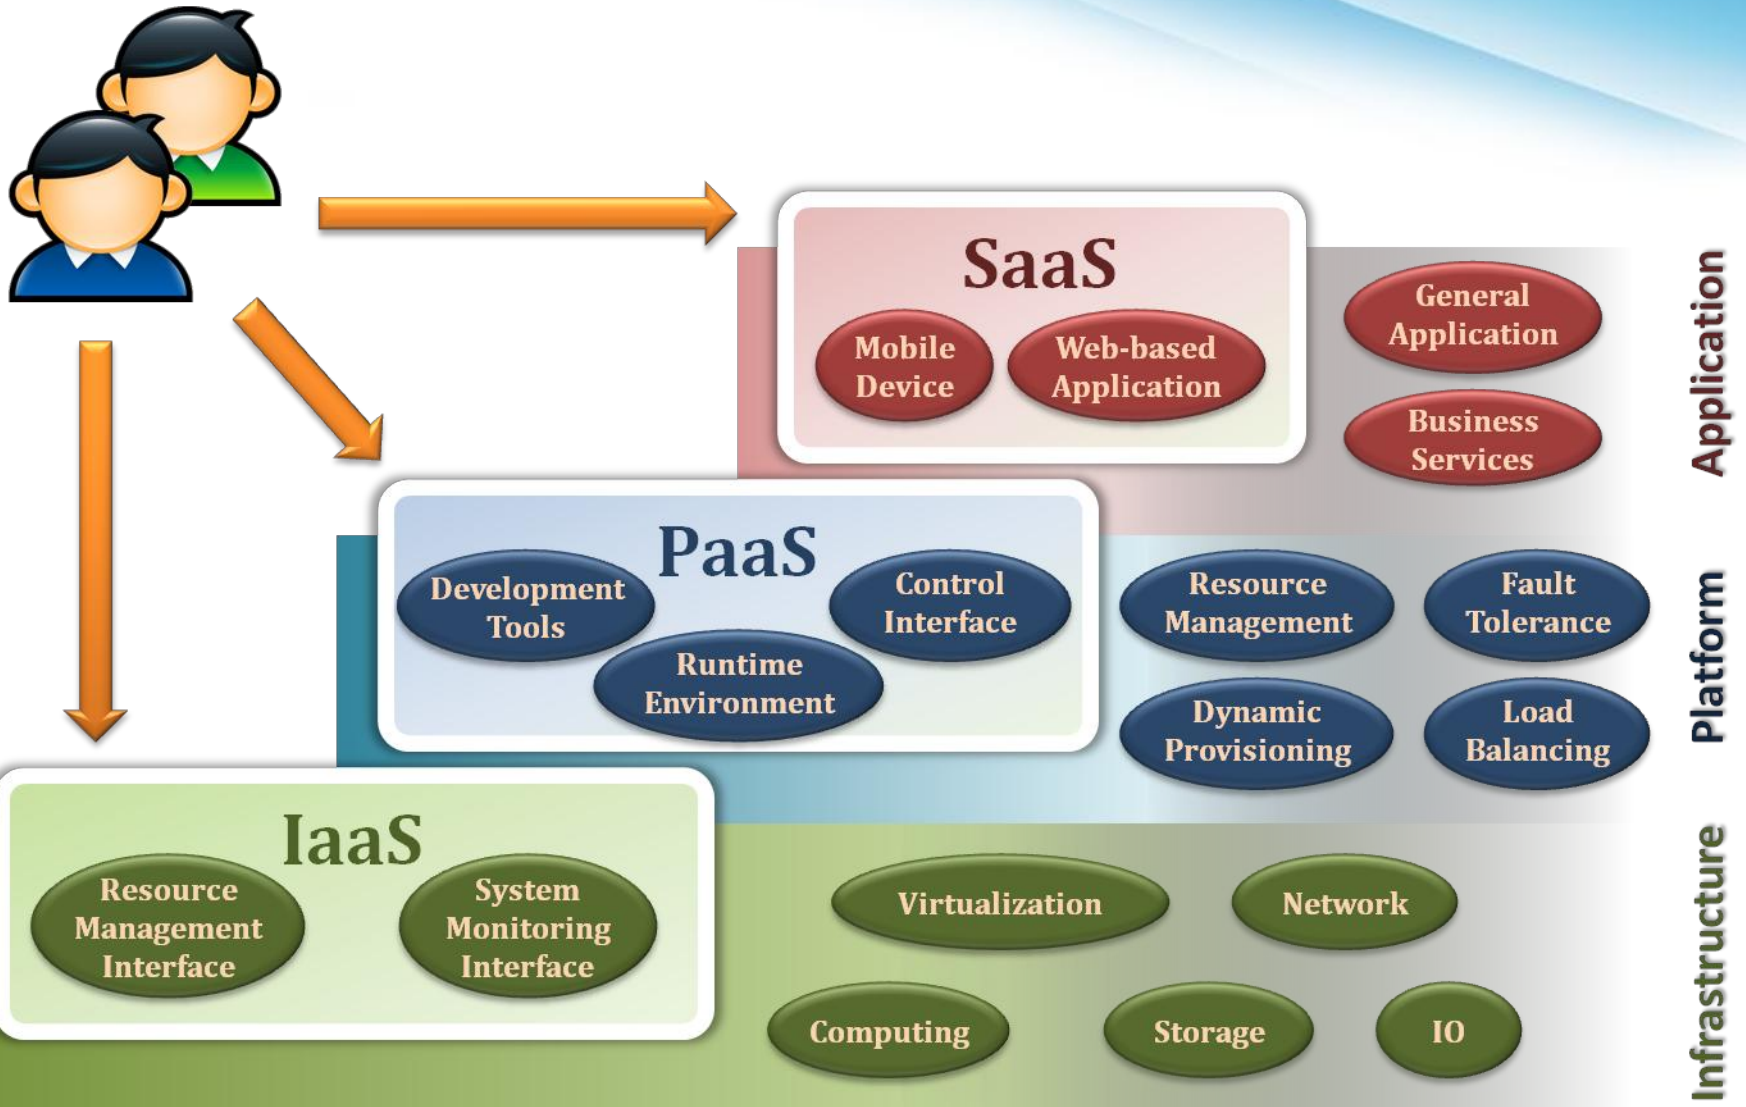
SaaS

Mobile Device

Web-based Application

General Application

Business Services

Application

PaaS

Development Tools

Control Interface

Runtime Environment

Resource Management

Fault Tolerance

Dynamic Provisioning

Load Balancing

Platform

IaaS

Resource Management Interface

System Monitoring Interface

Virtualization

Network

Computing

Storage

IO

Infrastructure